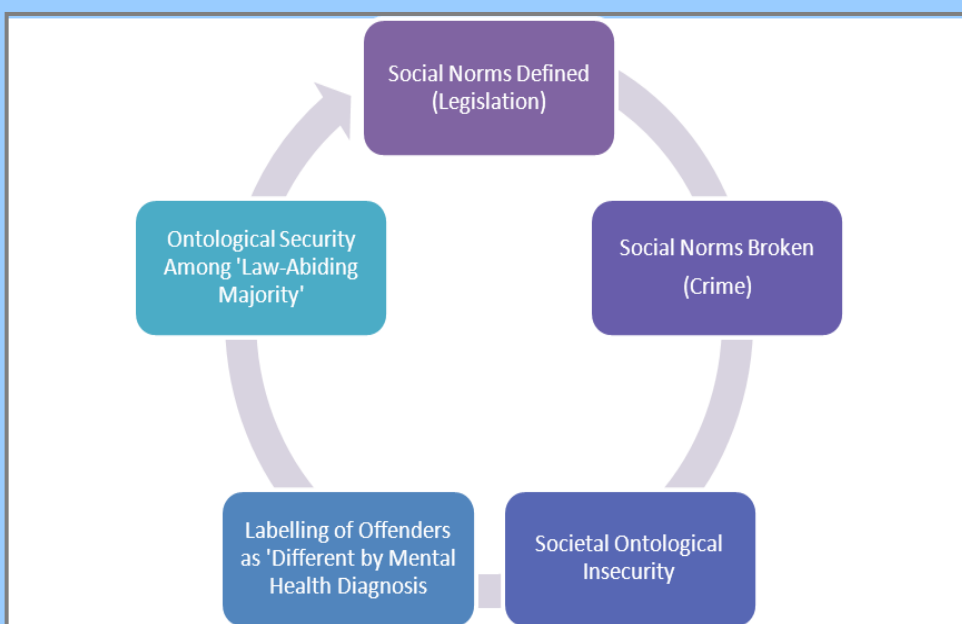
Social Norms Defined (Legislation)

Social Norms Broken

(Crime)

Societal Ontological Insecurity

Labelling of Offenders as 'Different by Mental Health Diagnosis

Ontological Security Among 'Law-Abiding Majority'